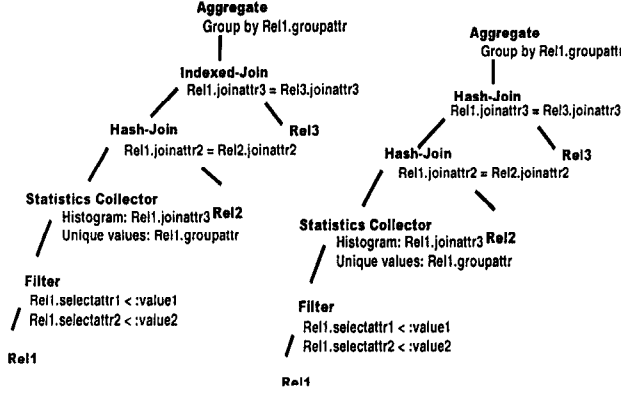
Aggregate
Group by Rel1.groupattr

Indexed-Join
Rel1.joinattr3 = Rel3.joinattr3

Hash-Join
Rel1.joinattr2 = Rel2.joinattr2

Rel3

Statistics Collector
Histogram: Rel1.joinattr3
Unique values: Rel1.groupattr

Rel2

Filter
Rel1.selectattr1 < :value1
Rel1.selectattr2 < :value2

Rel1

Aggregate
Group by Rel1.groupattr

Hash-Join
Rel1.joinattr3 = Rel3.joinattr3

Hash-Join
Rel1.joinattr2 = Rel2.joinattr2

Rel3

Statistics Collector
Histogram: Rel1.joinattr3
Unique values: Rel1.groupattr

Rel2

Filter
Rel1.selectattr1 < :value1
Rel1.selectattr2 < :value2

Rel1